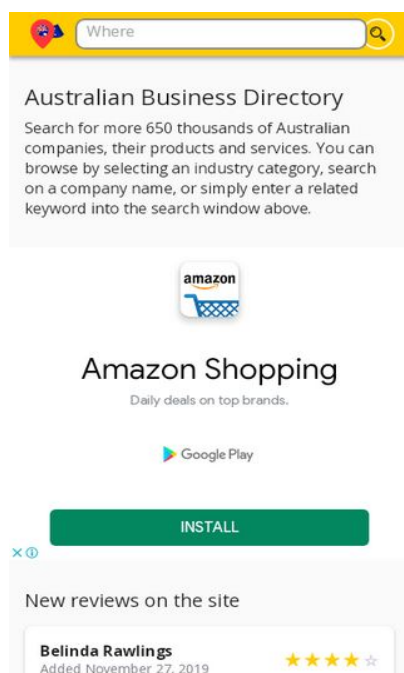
Where

Australian Business Directory

Search for more 650 thousands of Australian companies, their products and services. You can browse by selecting an industry category, search on a company name, or simply enter a related keyword into the search window above.

amazon

Amazon Shopping

Daily deals on top brands.

Google Play

INSTALL

New reviews on the site

Belinda Rawlings
Added November 27, 2019